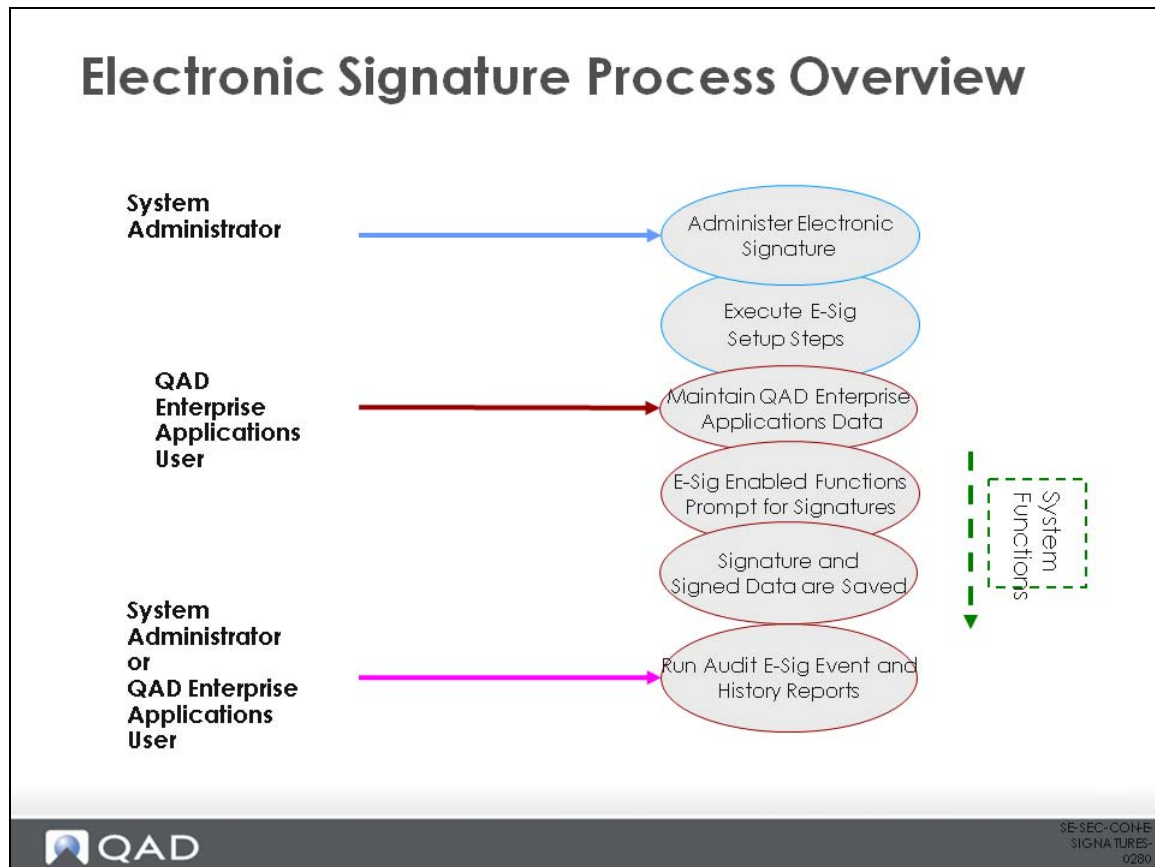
Electronic Signature Process Overview

System Administrator

Administer Electronic Signature

Execute E-Sig Setup Steps

QAD Enterprise Applications User

Maintain QAD Enterprise Applications Data

E-Sig Enabled Functions Prompt for Signatures

Signature and Signed Data are Saved

System Functions

System Administrator or QAD Enterprise Applications User

Run Audit E-Sig Event and History Reports

QAD

SE-SEC-CON-E-SIGNATURES-0280